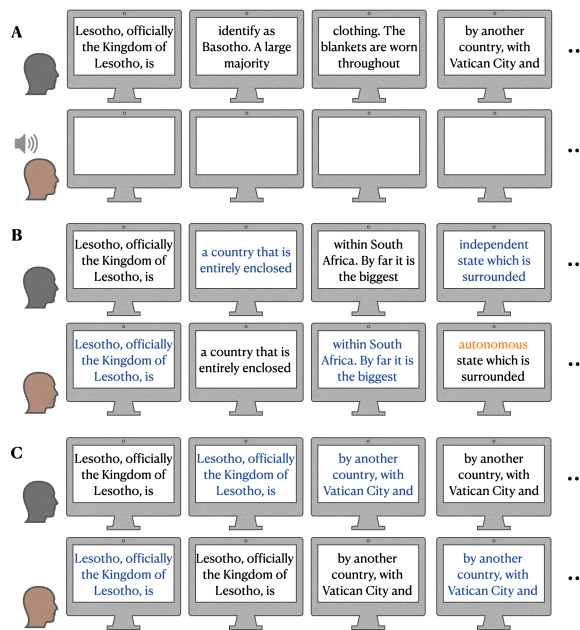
A

Lesotho, officially the Kingdom of Lesotho, is

identify as Basotho. A large majority

clothing. The blankets are worn throughout

by another country, with Vatican City and

B

Lesotho, officially the Kingdom of Lesotho, is

a country that is entirely enclosed

within South Africa. By far it is the biggest

independent state which is surrounded

Lesotho, officially the Kingdom of Lesotho, is

a country that is entirely enclosed

within South Africa. By far it is the biggest

autonomous state which is surrounded

C

Lesotho, officially the Kingdom of Lesotho, is

Lesotho, officially the Kingdom of Lesotho, is

by another country, with Vatican City and

by another country, with Vatican City and

Lesotho, officially the Kingdom of Lesotho, is

Lesotho, officially the Kingdom of Lesotho, is

by another country, with Vatican City and

by another country, with Vatican City and